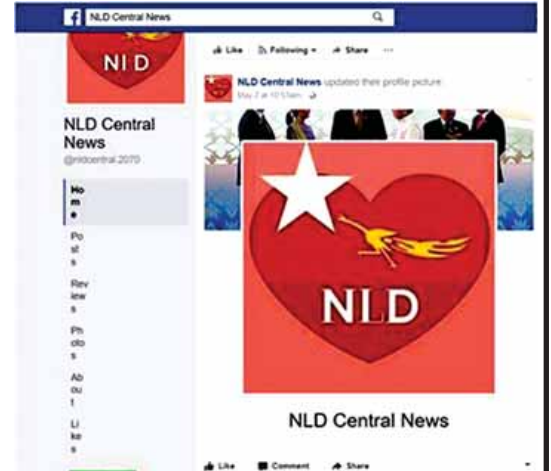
NLD Central News

NLD

Like Following Share ...

NLD Central News

@nldcentral.2070

Home

Posts

Reviews

Photos

About

Likes

NLD Central News updated their profile picture.

May 2 at 10:57am

NLD

NLD Central News

Like Comment Share